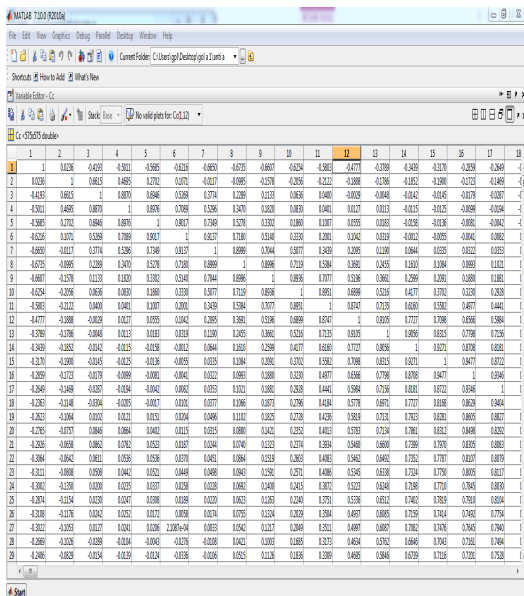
MATLAB 7.10.0 (R2010a)

File Edit View Graphics Debug Parallel Desktop Window Help

Current Folder: C:\Users\gol\Desktop\gol a 2\anti a

Shortcuts How to Add What's New

Variable Editor - Cc

Stack: Base No valid plots for: Cc(1,12)

Cc <575x575 double>

| | 1 | 2 | 3 | 4 | 5 | 6 | 7 | 8 | 9 | 10 | 11 | 12 | 13 | 14 | 15 | 16 | 17 | 18 |
|---|---|---|---|---|---|---|---|---|---|---|---|---|---|---|---|---|---|---|
| 1 | 1 | 0.0226 | -0.4193 | -0.5011 | -0.5685 | -0.6216 | -0.6650 | -0.6735 | -0.6607 | -0.6254 | -0.5883 | -0.4777 | -0.3788 | -0.3439 | -0.3170 | -0.2859 | -0.2549 | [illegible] |
| 2 | 0.0226 | 1 | 0.6615 | 0.4495 | 0.2702 | 0.1072 | -0.0117 | -0.0995 | -0.1578 | -0.2056 | -0.2122 | -0.1888 | -0.1386 | -0.1052 | -0.1900 | -0.1723 | -0.1469 | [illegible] |
| 3 | -0.4193 | 0.6615 | 1 | 0.8870 | 0.6540 | 0.5269 | 0.3774 | 0.2289 | 0.1133 | 0.0636 | 0.0400 | -0.0029 | -0.0048 | -0.0142 | -0.0145 | -0.0175 | -0.0287 | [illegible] |
| 4 | -0.5011 | 0.4495 | 0.8870 | 1 | 0.8976 | 0.7069 | 0.5286 | 0.3470 | 0.2026 | 0.0830 | 0.0401 | 0.0137 | 0.0113 | -0.0115 | -0.0125 | -0.0098 | -0.0194 | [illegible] |
| 5 | -0.5685 | 0.2702 | 0.6540 | 0.8976 | 1 | 0.9017 | 0.7349 | 0.5278 | 0.3302 | 0.1860 | 0.1077 | 0.0555 | 0.0163 | -0.0158 | -0.0136 | -0.0081 | -0.0146 | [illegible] |
| 6 | -0.6216 | 0.1072 | 0.5269 | 0.7069 | 0.9017 | 1 | 0.9017 | 0.7180 | 0.5148 | 0.3330 | 0.2081 | 0.1042 | 0.0319 | -0.0012 | -0.0055 | -0.0040 | -0.0075 | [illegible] |
| 7 | -0.6650 | -0.0117 | 0.3774 | 0.5286 | 0.7349 | 0.9017 | 1 | 0.8990 | 0.7044 | 0.5077 | 0.3430 | 0.2095 | 0.1209 | 0.0644 | 0.0325 | 0.0122 | 0.0053 | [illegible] |
| 8 | -0.6735 | -0.0995 | 0.2289 | 0.3470 | 0.5278 | 0.7180 | 0.8990 | 1 | 0.8996 | 0.7119 | 0.5384 | 0.3681 | 0.2455 | 0.1630 | 0.1084 | 0.0693 | 0.0432 | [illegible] |
| 9 | -0.6607 | -0.1578 | 0.1133 | 0.2026 | 0.3302 | 0.5148 | 0.7044 | 0.8996 | 1 | 0.8936 | 0.7077 | 0.5196 | 0.3661 | 0.2599 | 0.1951 | 0.1600 | 0.1061 | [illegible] |
| 10 | -0.6254 | -0.2056 | 0.0636 | 0.0830 | 0.1860 | 0.3330 | 0.5077 | 0.7119 | 0.8936 | 1 | 0.8851 | 0.6698 | 0.5216 | 0.4177 | 0.2757 | 0.2230 | 0.2639 | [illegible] |
| 11 | -0.5883 | -0.2122 | 0.0400 | 0.0401 | 0.1077 | 0.2081 | 0.3430 | 0.5384 | 0.7077 | 0.8851 | 1 | 0.8747 | 0.7135 | 0.6160 | 0.5582 | 0.4877 | 0.4441 | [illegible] |
| 12 | -0.4777 | -0.1888 | -0.0029 | 0.0137 | 0.0555 | 0.1042 | 0.2095 | 0.3681 | 0.5196 | 0.6698 | 0.8747 | 1 | 0.9105 | 0.7737 | 0.7098 | 0.6566 | 0.5984 | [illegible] |
| 13 | -0.3788 | -0.1386 | -0.0048 | 0.0113 | 0.0163 | 0.0319 | 0.1209 | 0.2455 | 0.3661 | 0.5216 | 0.7135 | 0.9105 | 1 | 0.8956 | 0.8315 | 0.7798 | 0.7156 | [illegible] |
| 14 | -0.3439 | -0.1052 | -0.0142 | -0.0115 | -0.0158 | -0.0012 | 0.0644 | 0.1630 | 0.2599 | 0.4177 | 0.6160 | 0.7737 | 0.8956 | 1 | 0.9271 | 0.8708 | 0.8181 | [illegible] |
| 15 | -0.3170 | -0.1900 | -0.0145 | -0.0125 | -0.0136 | -0.0055 | 0.0325 | 0.1084 | 0.1951 | 0.2757 | 0.5582 | 0.7098 | 0.8315 | 0.9271 | 1 | 0.8477 | 0.8722 | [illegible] |
| 16 | -0.2859 | -0.1723 | -0.0175 | -0.0098 | -0.0081 | -0.0040 | 0.0122 | 0.0693 | 0.1600 | 0.2230 | 0.4877 | 0.6566 | 0.7798 | 0.8708 | 0.8477 | 1 | 0.9346 | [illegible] |
| 17 | -0.2549 | -0.1469 | -0.0287 | -0.0194 | -0.0146 | -0.0075 | 0.0053 | 0.0432 | 0.1061 | 0.2639 | 0.4441 | 0.5984 | 0.7156 | 0.8181 | 0.8722 | 0.9346 | 1 | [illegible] |

Start